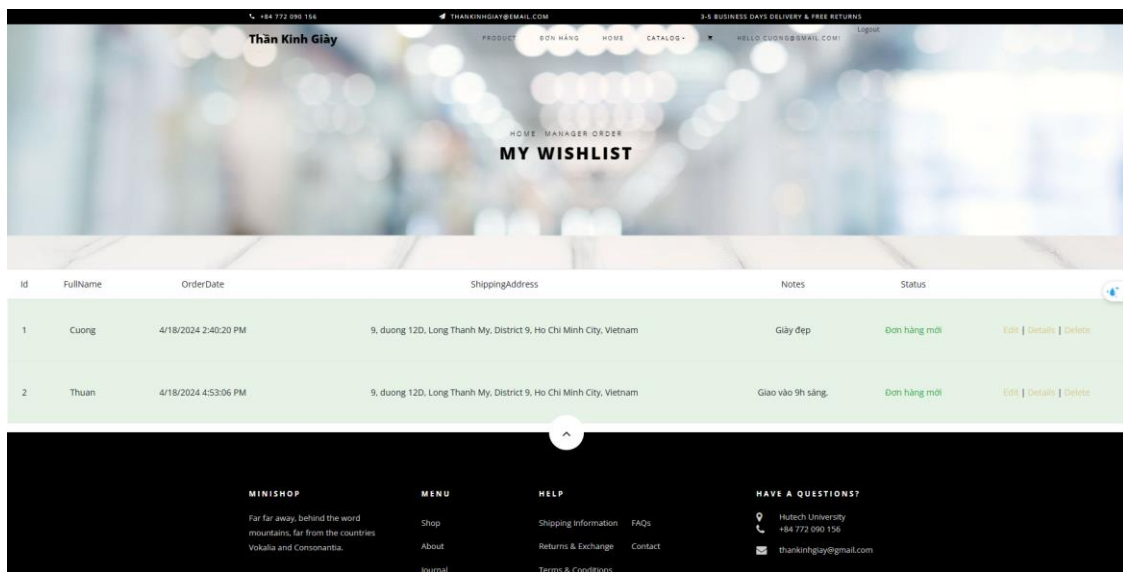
+84 772 090 156 THANKINHGIAY@EMAIL.COM 3-5 BUSINESS DAYS DELIVERY & FREE RETURNS

Thần Kinh Giày PRODUCT ĐƠN HÀNG HOME CATALOG HELLO CUONG@GMAIL.COM! Logout

HOME MANAGER ORDER

MY WISHLIST

| Id | FullName | OrderDate | ShippingAddress | Notes | Status | |
|---|---|---|---|---|---|---|
| 1 | Cuong | 4/18/2024 2:40:20 PM | 9, duong 12D, Long Thanh My, District 9, Ho Chi Minh City, Vietnam | Giày đẹp | Đơn hàng mới | Edit \| Details \| Delete |
| 2 | Thuan | 4/18/2024 4:53:06 PM | 9, duong 12D, Long Thanh My, District 9, Ho Chi Minh City, Vietnam | Giao vào 9h sáng. | Đơn hàng mới | Edit \| Details \| Delete |

MINISHOP
Far far away, behind the word mountains, far from the countries Vokalia and Consonantia.

MENU
Shop
About
Journal

HELP
Shipping Information
Returns & Exchange
Terms & Conditions
FAQs
Contact

HAVE A QUESTIONS?
Hutech University
+84 772 090 156
thankinhgiay@gmail.com